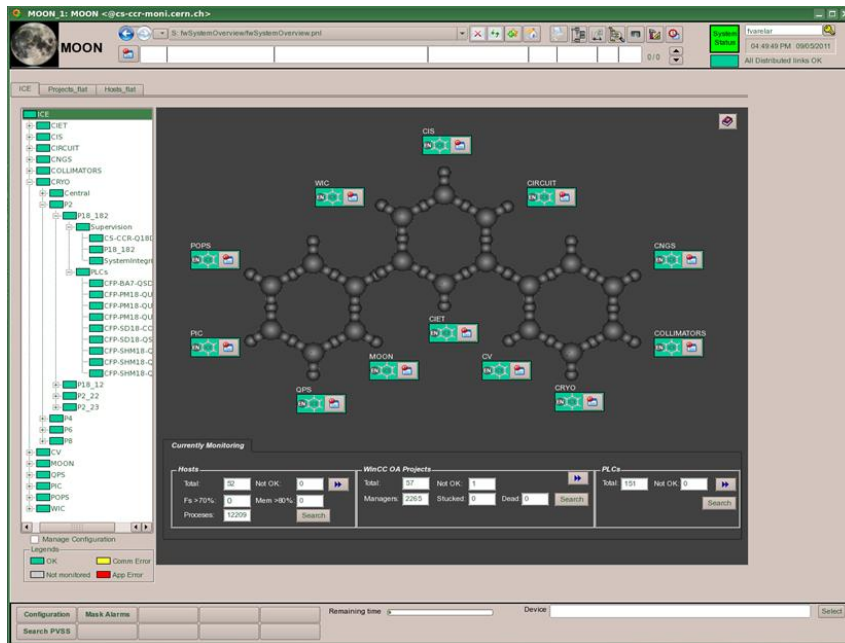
MOON_1: MOON <@cs-ccr-moni.cern.ch>

MOON

S: fwSystemOverview/fwSystemOverview.pnl

0/0

System Status

fvarelar

04:49:49 PM 09/05/2011

All Distributed links OK

ICE | Projects_flat | Hosts_flat

ICE
CIET
CIS
CIRCUIT
CNGS
COLLIMATORS
CRYO
Central
P2
P18_182
Supervision
CS-CCR-Q18C
P18_182
SystemIntegri
PLCs
CFP-BA7-QSD
CFP-PM18-QU
CFP-PM18-QU
CFP-PM18-QU
CFP-SD18-CC
CFP-SD18-QS
CFP-SHM18-C
CFP-SHM18-C
CFP-SHM18-C
P18_12
P2_22
P2_23
P4
P6
P8
CV
MOON
QPS
PIC
POPS
WIC

Manage Configuration

Legends
OK
Comm Error
Not monitored
App Error

CIS
WIC
CIRCUIT
POPS
CNGS
CIET
PIC
COLLIMATORS
MOON
CV
QPS
CRYO

Currently Monitoring

Hosts
Total: 52 Not OK: 0
Fs >70%: 0 Mem >80%: 0
Processes: 12209
Search

WinCC OA Projects
Total: 57 Not OK: 1
Managers: 2265 Stucked: 0 Dead: 0
Search

PLCs
Total: 151 Not OK: 0
Search

Configuration | Mask Alarms
Search PVSS

Remaining time

Device:

Select